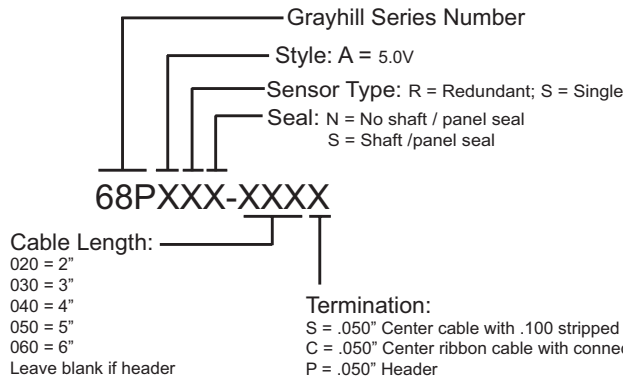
Grayhill Series Number
Style: A = 5.0V
Sensor Type: R = Redundant; S = Single
Seal: N = No shaft / panel seal
S = Shaft /panel seal

68PXXX-XXXX

Cable Length:
020 = 2"
030 = 3"
040 = 4"
050 = 5"
060 = 6"
Leave blank if header

Termination:
S = .050" Center cable with .100 stripped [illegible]
C = .050" Center ribbon cable with conne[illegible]
P = .050" Header